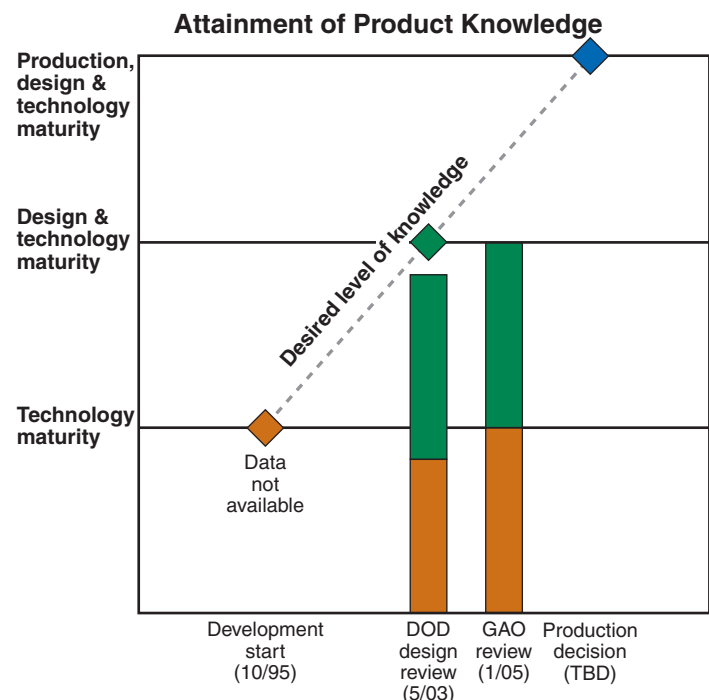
Attainment of Product Knowledge

Production, design & technology maturity

Design & technology maturity

Technology maturity

Desired level of knowledge

Data not available

Development start (10/95)

DOD design review (5/03)

GAO review (1/05)

Production decision (TBD)